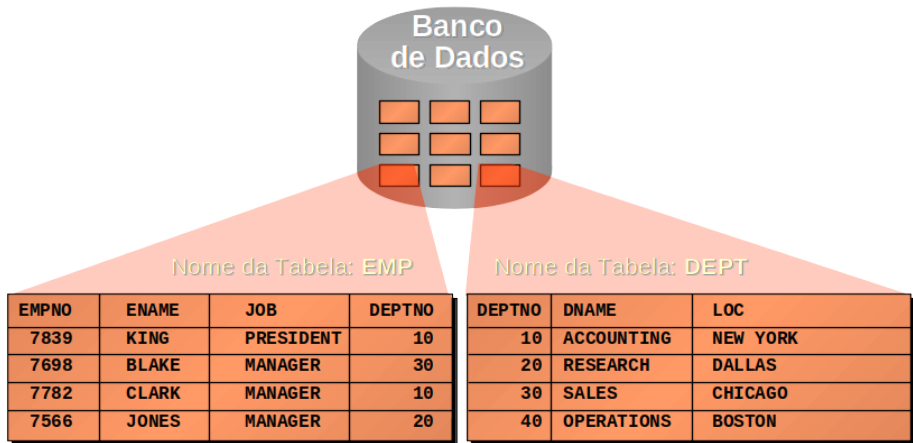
Banco de Dados

Nome da Tabela: EMP

| EMPNO | ENAME | JOB | DEPTNO |
|---|---|---|---|
| 7839 | KING | PRESIDENT | 10 |
| 7698 | BLAKE | MANAGER | 30 |
| 7782 | CLARK | MANAGER | 10 |
| 7566 | JONES | MANAGER | 20 |

Nome da Tabela: DEPT

| DEPTNO | DNAME | LOC |
|---|---|---|
| 10 | ACCOUNTING | NEW YORK |
| 20 | RESEARCH | DALLAS |
| 30 | SALES | CHICAGO |
| 40 | OPERATIONS | BOSTON |